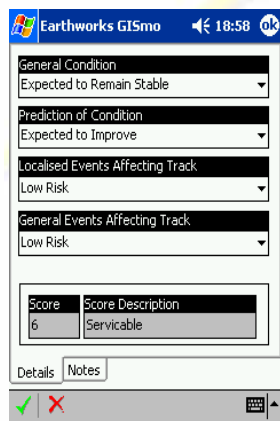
Earthworks GISmo 18:58 ok

General Condition
Expected to Remain Stable

Prediction of Condition
Expected to Improve

Localised Events Affecting Track
Low Risk

General Events Affecting Track
Low Risk

| Score | Score Description |
|---|---|
| 6 | Servicable |

Details Notes